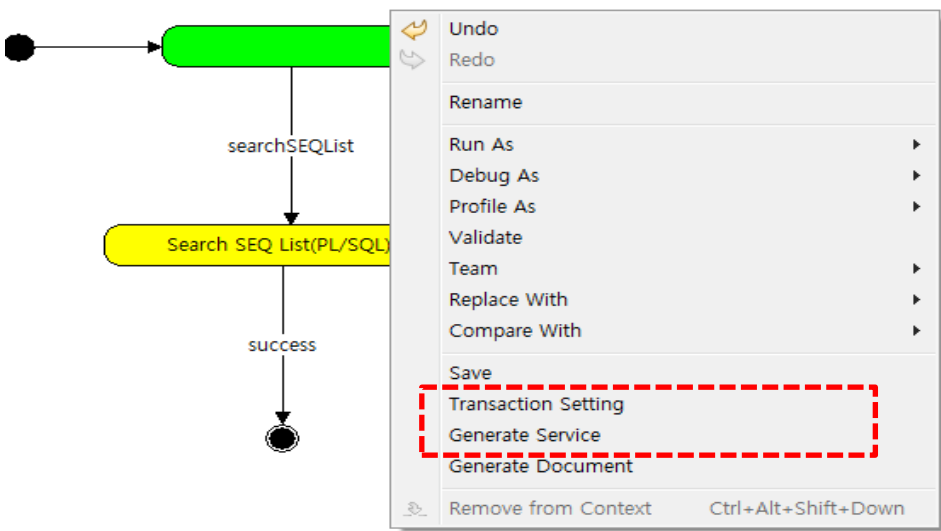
searchSEQList

Search SEQ List(PL/SQL)

success

Undo
Redo
Rename
Run As
Debug As
Profile As
Validate
Team
Replace With
Compare With
Save
Transaction Setting
Generate Service
Generate Document
Remove from Context Ctrl+Alt+Shift+Down